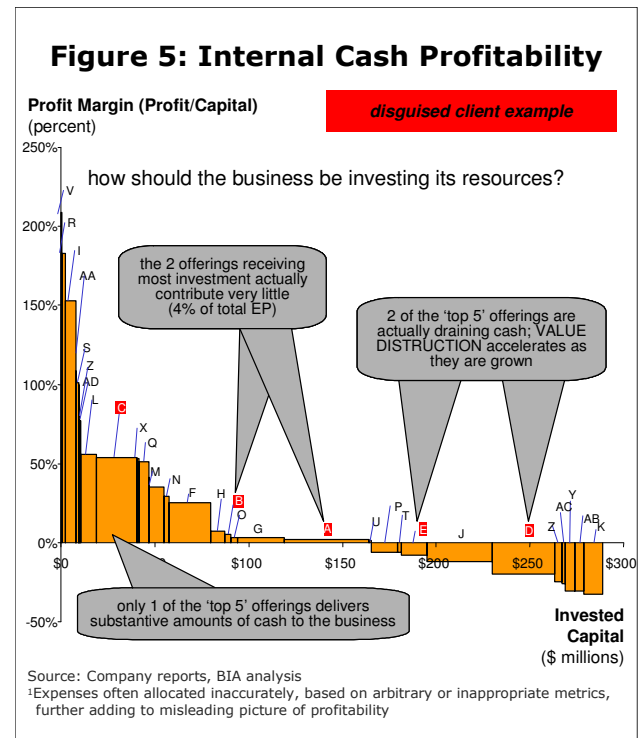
Figure 5: Internal Cash Profitability

Profit Margin (Profit/Capital) (percent)

disguised client example

250%

200%

150%

100%

50%

0%

-50%

how should the business be investing its resources?

V
R
I
AA
S
Z
AD
L
C
X
Q
M
N
F
H
B
O
G
A
U
P
T
E
J
D
Z
AC
Y
AB
K

the 2 offerings receiving most investment actually contribute very little (4% of total EP)

2 of the 'top 5' offerings are actually draining cash; VALUE DISTRUCTION accelerates as they are grown

$0
$100
$150
$200
$250
$300

only 1 of the 'top 5' offerings delivers substantive amounts of cash to the business

Invested Capital ($ millions)

Source: Company reports, BIA analysis
¹Expenses often allocated inaccurately, based on arbitrary or inappropriate metrics, further adding to misleading picture of profitability